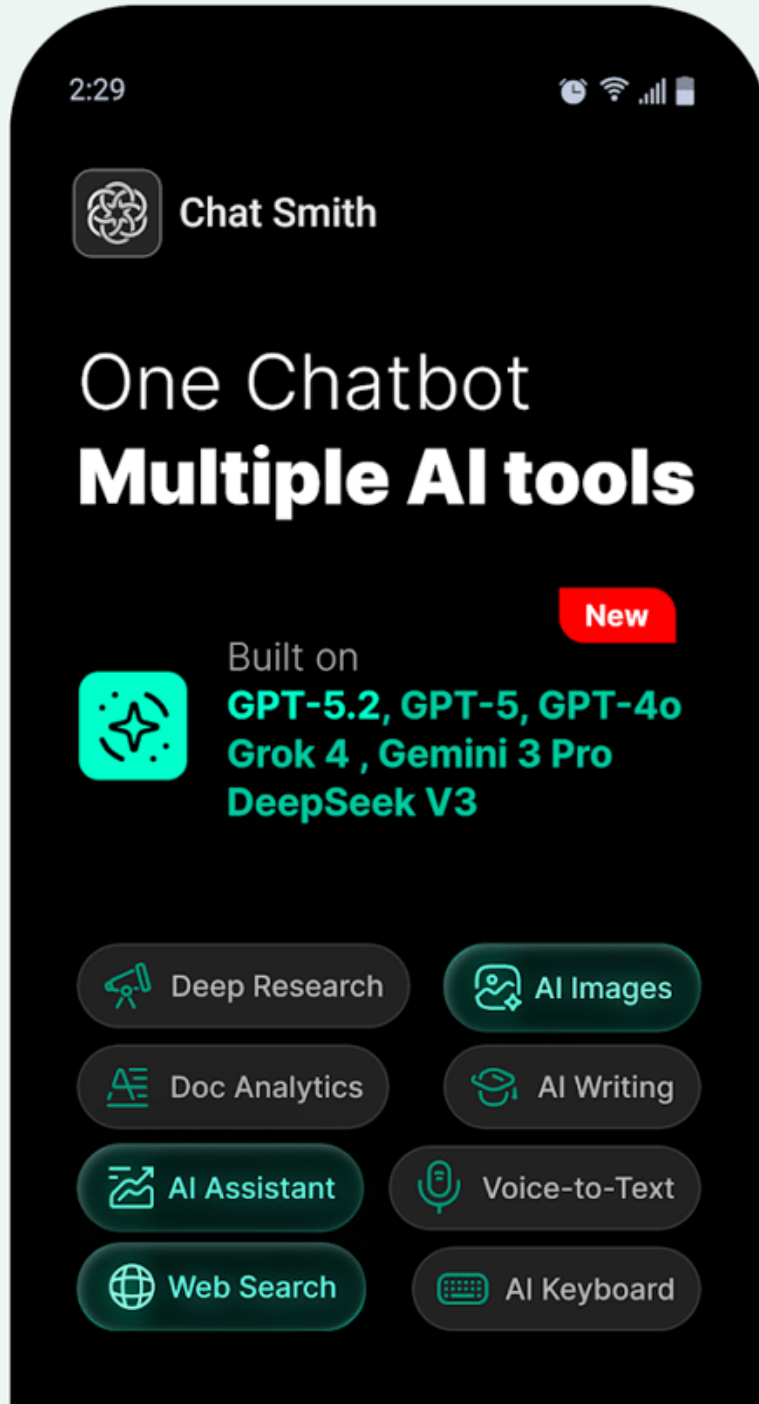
2:29

Chat Smith

One Chatbot
Multiple AI tools

New

Built on
GPT-5.2, GPT-5, GPT-4o
Grok 4 , Gemini 3 Pro
DeepSeek V3

Deep Research
AI Images
Doc Analytics
AI Writing
AI Assistant
Voice-to-Text
Web Search
AI Keyboard